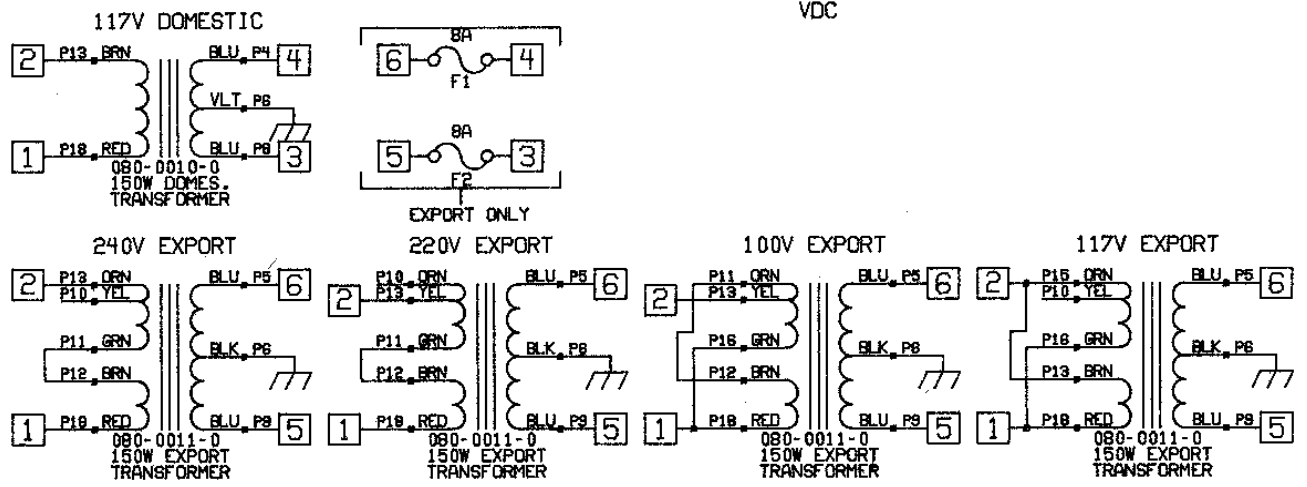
VDC

117V DOMESTIC

2 P13 BRN
1 P18 RED
BLU P4 4
VLT P6
BLU P8 3
080-0010-0
150W DOMES.
TRANSFORMER

8A
6 F1 4
8A
5 F2 3
EXPORT ONLY

240V EXPORT

2 P13 ORN
P10 YEL
P11 GRN
P12 BRN
1 P18 RED
BLU P5 6
BLK P6
BLU P9 5
080-0011-0
150W EXPORT
TRANSFORMER

220V EXPORT

P10 ORN
2 P13 YEL
P11 GRN
P12 BRN
1 P18 RED
BLU P5 6
BLK P6
BLU P9 5
080-0011-0
150W EXPORT
TRANSFORMER

100V EXPORT

P11 ORN
2 P13 YEL
P16 GRN
P12 BRN
1 P18 RED
BLU P5 6
BLK P6
BLU P9 5
080-0011-0
150W EXPORT
TRANSFORMER

117V EXPORT

2 P15 ORN
P10 YEL
P16 GRN
P13 BRN
1 P18 RED
BLU P5 6
BLK P6
BLU P9 5
080-0011-0
150W EXPORT
TRANSFORMER